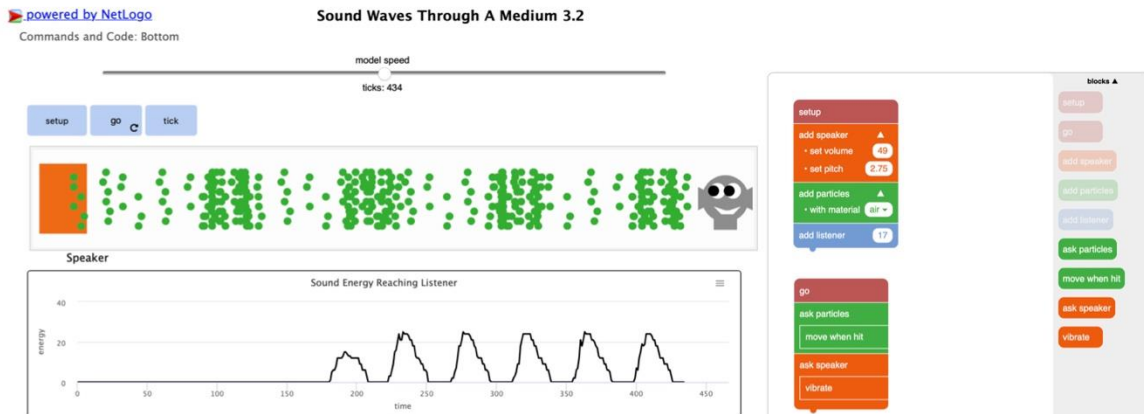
powered by NetLogo
Sound Waves Through A Medium 3.2
Commands and Code: Bottom

model speed
ticks: 434

setup
go
tick

Speaker

Sound Energy Reaching Listener
energy
40
20
0
0 50 100 150 200 250 300 350 400 450
time

setup
add speaker
• set volume 49
• set pitch 2.75
add particles
• with material air
add listener 17

go
ask particles
move when hit
ask speaker
vibrate

blocks ▲
setup
go
add speaker
add particles
add listener
ask particles
move when hit
ask speaker
vibrate